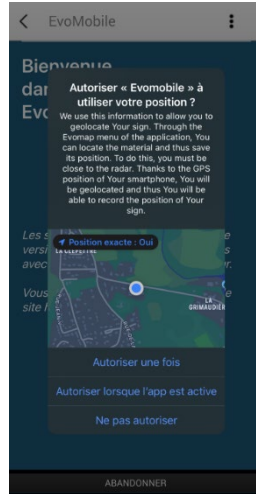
EvoMobile

Bienvenue dan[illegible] Evo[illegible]

Autoriser « Evomobile » à utiliser votre position ?

We use this information to allow you to geolocate Your sign. Through the Evomap menu of the application, You can locate the material and thus save its position. To do this, you must be close to the radar. Thanks to the GPS position of Your smartphone, You will be geolocated and thus You will be able to record the position of Your sign.

Position exacte : Oui

LA CLEPETIÈRE

LA GRIMAUDIÈRE

Les s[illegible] vers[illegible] avec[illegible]

Vous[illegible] site f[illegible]

Autoriser une fois

Autoriser lorsque l'app est active

Ne pas autoriser

ABANDONNER